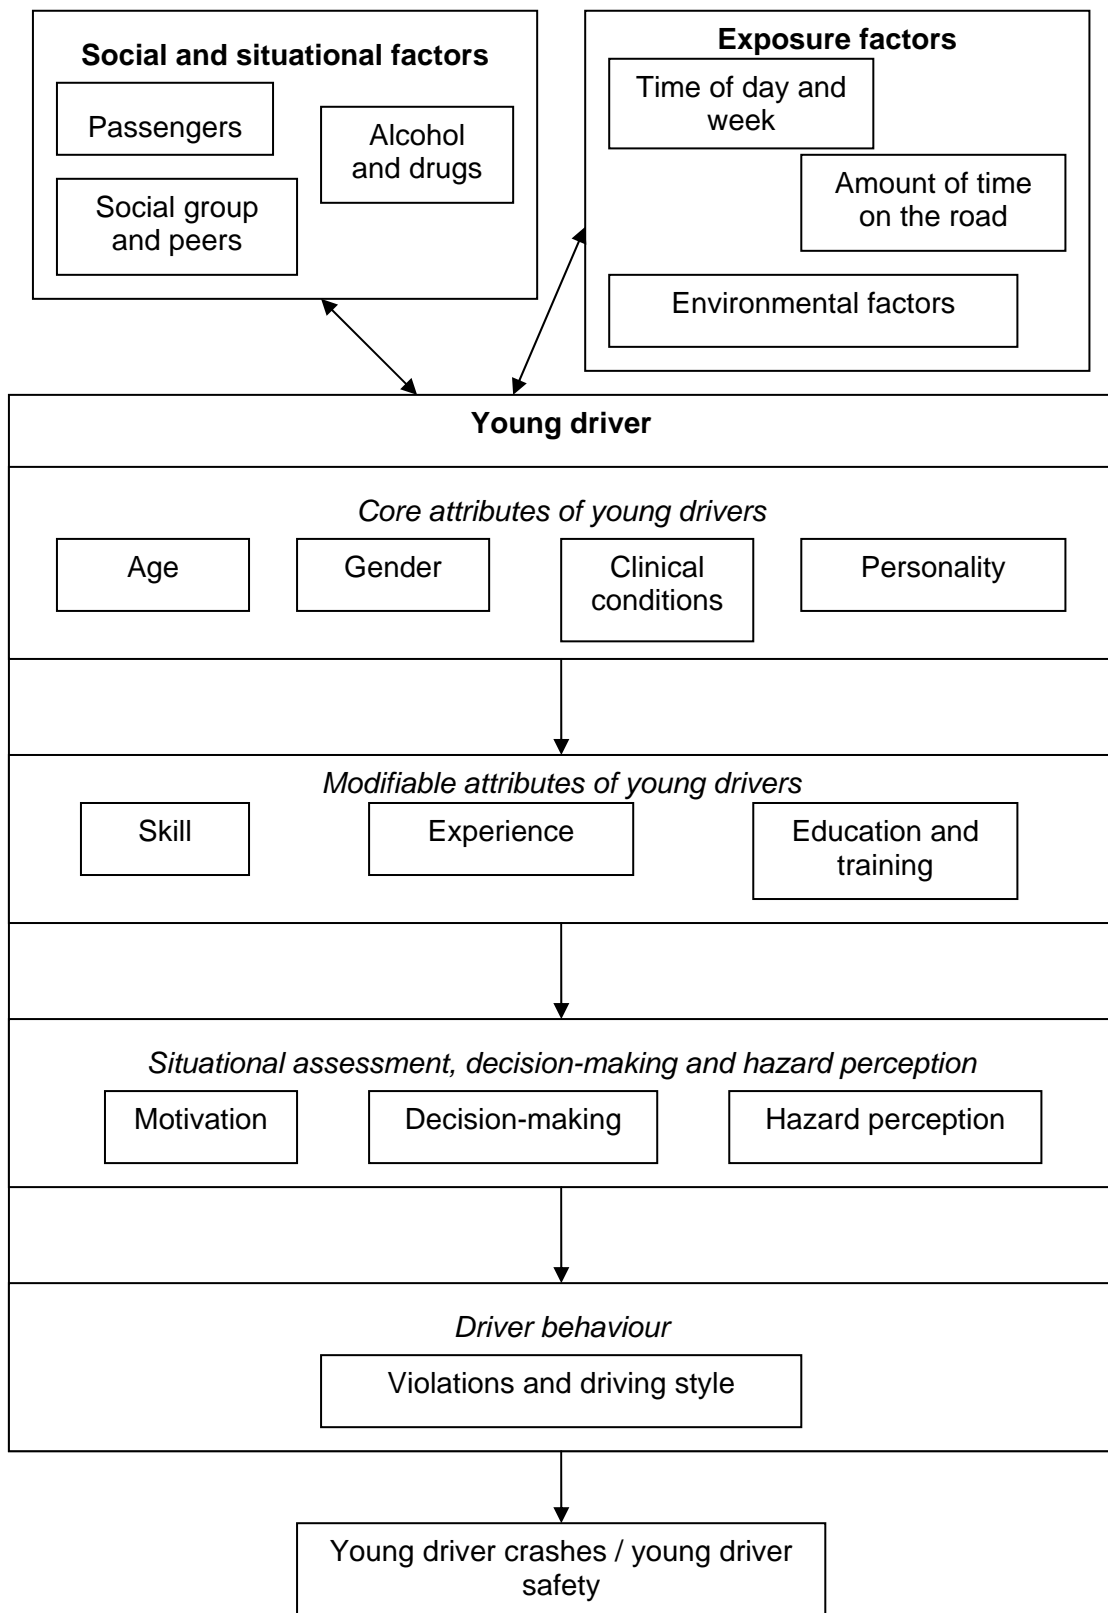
Social and situational factors

Passengers

Alcohol and drugs

Social group and peers

Exposure factors

Time of day and week

Amount of time on the road

Environmental factors

Young driver

*Core attributes of young drivers*

Age

Gender

Clinical conditions

Personality

*Modifiable attributes of young drivers*

Skill

Experience

Education and training

*Situational assessment, decision-making and hazard perception*

Motivation

Decision-making

Hazard perception

*Driver behaviour*

Violations and driving style

Young driver crashes / young driver safety